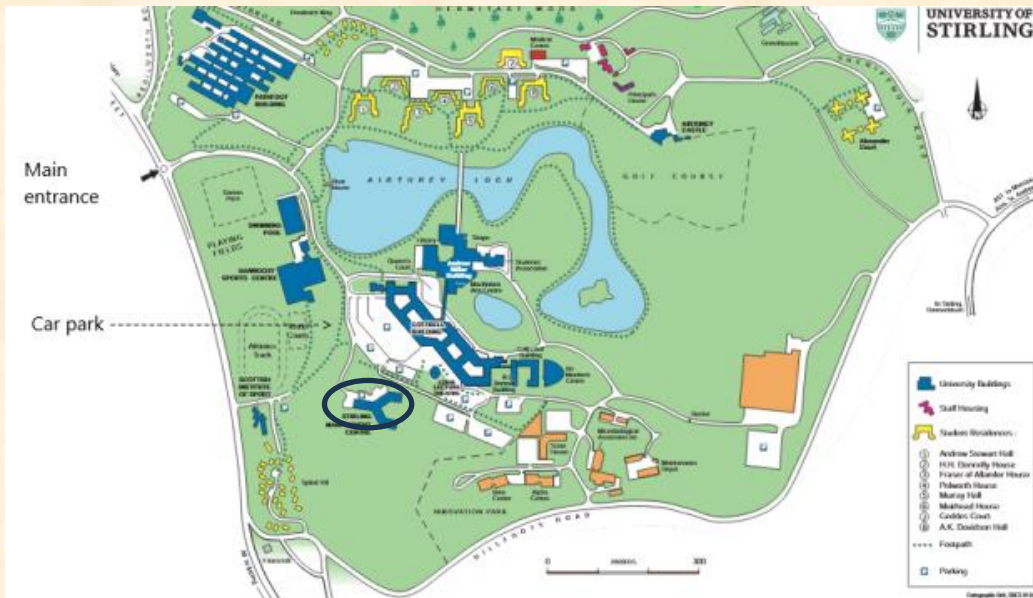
UNIVERSITY OF STIRLING

Main entrance

Car park

AIRTHREY LOCH

GOLF COURSE

PATHFOOT BUILDING

AIRTHREY CASTLE

SWIMMING POOL

PLAYING FIELDS

GANNOCHY SPORTS CENTRE

COTTRELL BUILDING

Andrew Miller Building

Students Association

Library

Queens Court

Athletics Track

SCOTTISH INSTITUTE OF SPORT

STIRLING MANAGEMENT CENTRE

Iris Murdoch Building

INNOVATION PARK

Alexander Court

Spittal Hill

HERMITAGE WOOD

HILLFOOTS ROAD

University Buildings

Staff Housing

Student Residences :

Andrew Stewart Hall
H.H. Donnelly House
Fraser of Allander House
Polwarth House
Murray Hall
Muirhead House
Geddes Court
A.K. Davidson Hall

Footpath

Parking

0 metres 300